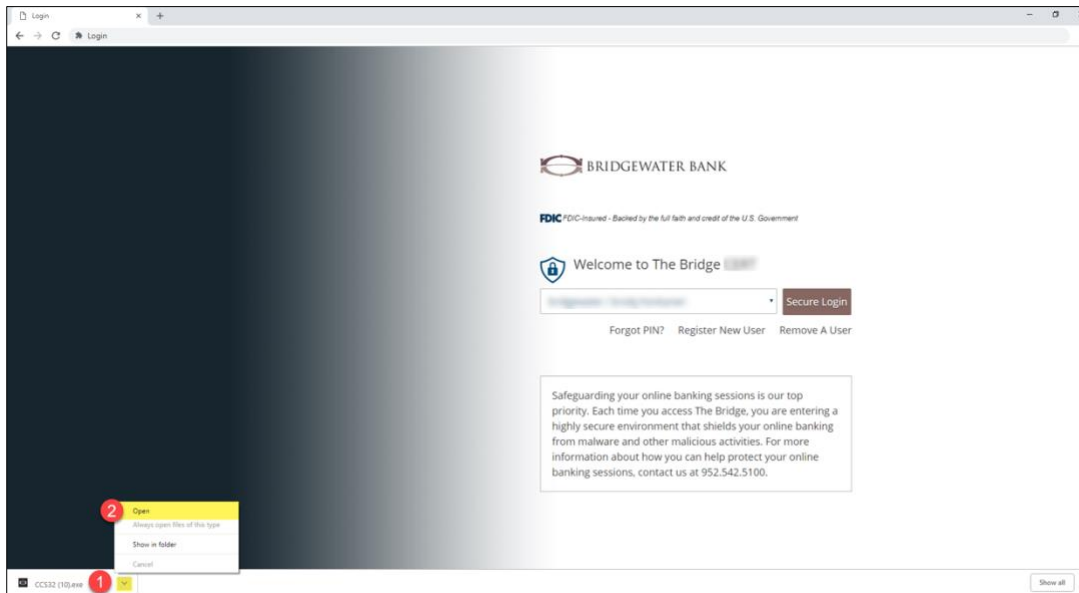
Login × +

Login

BRIDGEWATER BANK

FDIC FDIC-Insured - Backed by the full faith and credit of the U.S. Government

Welcome to The Bridge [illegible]

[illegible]

Secure Login

Forgot PIN? Register New User Remove A User

Safeguarding your online banking sessions is our top priority. Each time you access The Bridge, you are entering a highly secure environment that shields your online banking from malware and other malicious activities. For more information about how you can help protect your online banking sessions, contact us at 952.542.5100.

2 Open

Always open files of this type

Show in folder

Cancel

CCS32 (10).exe 1

Show all